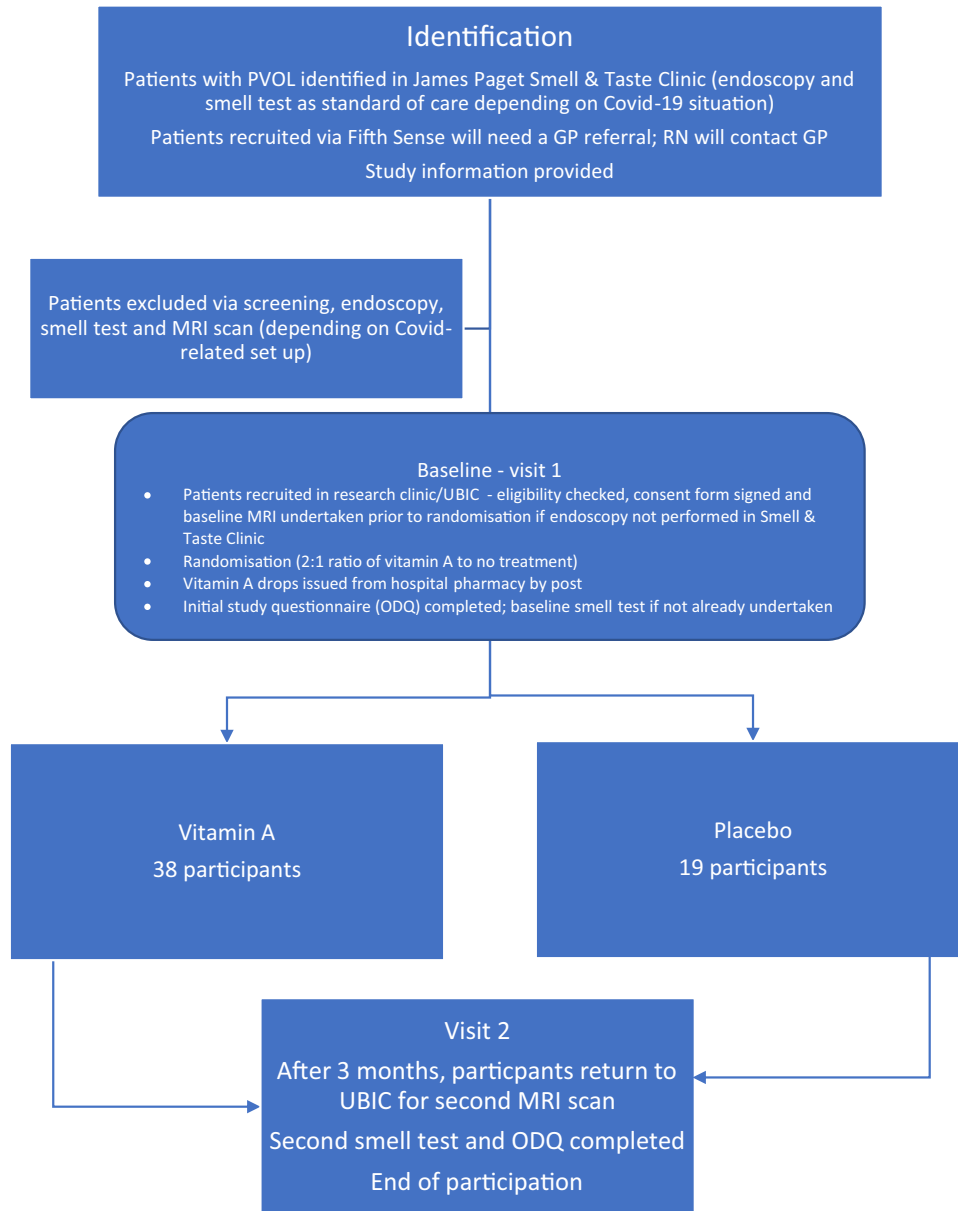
Identification

Patients with PVOL identified in James Paget Smell & Taste Clinic (endoscopy and smell test as standard of care depending on Covid-19 situation)

Patients recruited via Fifth Sense will need a GP referral; RN will contact GP

Study information provided

Patients excluded via screening, endoscopy, smell test and MRI scan (depending on Covid-related set up)

Baseline - visit 1

- Patients recruited in research clinic/UBIC - eligibility checked, consent form signed and baseline MRI undertaken prior to randomisation if endoscopy not performed in Smell & Taste Clinic
- Randomisation (2:1 ratio of vitamin A to no treatment)
- Vitamin A drops issued from hospital pharmacy by post
- Initial study questionnaire (ODQ) completed; baseline smell test if not already undertaken

Vitamin A
38 participants

Placebo
19 participants

Visit 2

After 3 months, particpants return to UBIC for second MRI scan

Second smell test and ODQ completed

End of participation